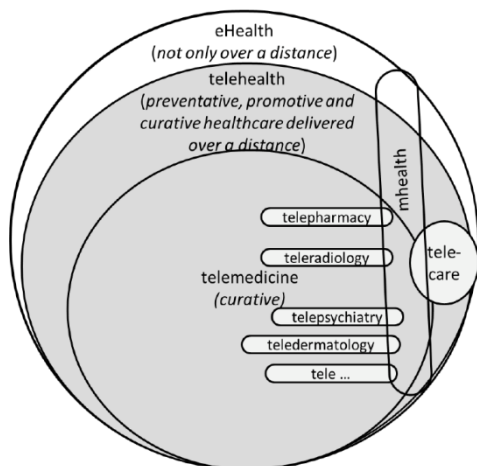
eHealth
(not only over a distance)

telehealth
(preventative, promotive and curative healthcare delivered over a distance)

mhealth

telepharmacy

teleradiology

telemedicine
(curative)

telecare

telepsychiatry

teledermatology

tele ...